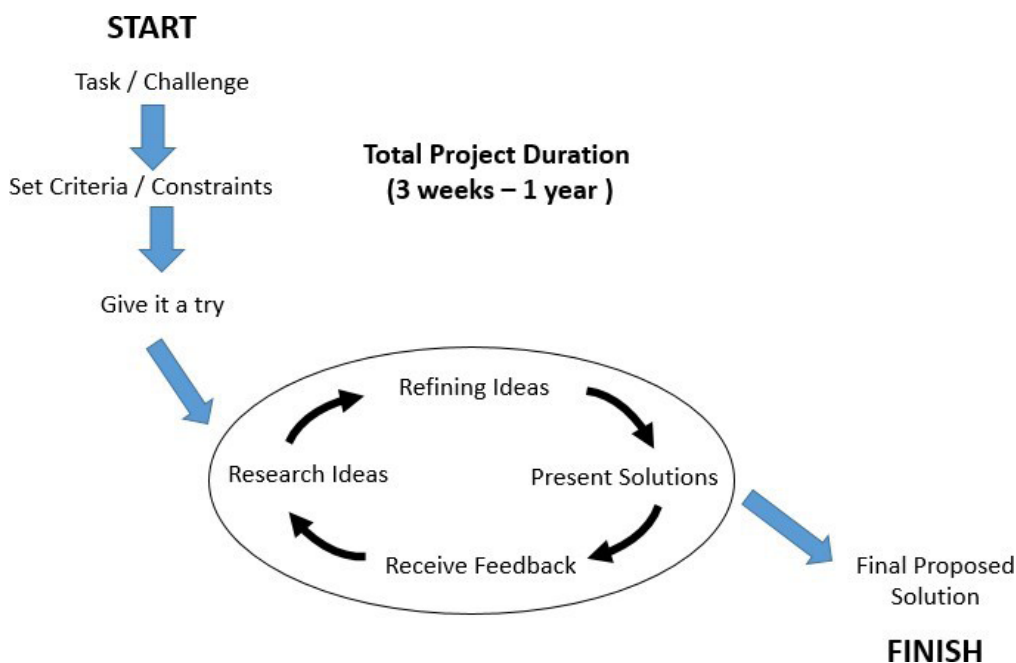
START

Task / Challenge

Set Criteria / Constraints

Total Project Duration
(3 weeks – 1 year )

Give it a try

Refining Ideas

Research Ideas

Present Solutions

Receive Feedback

Final Proposed Solution

FINISH